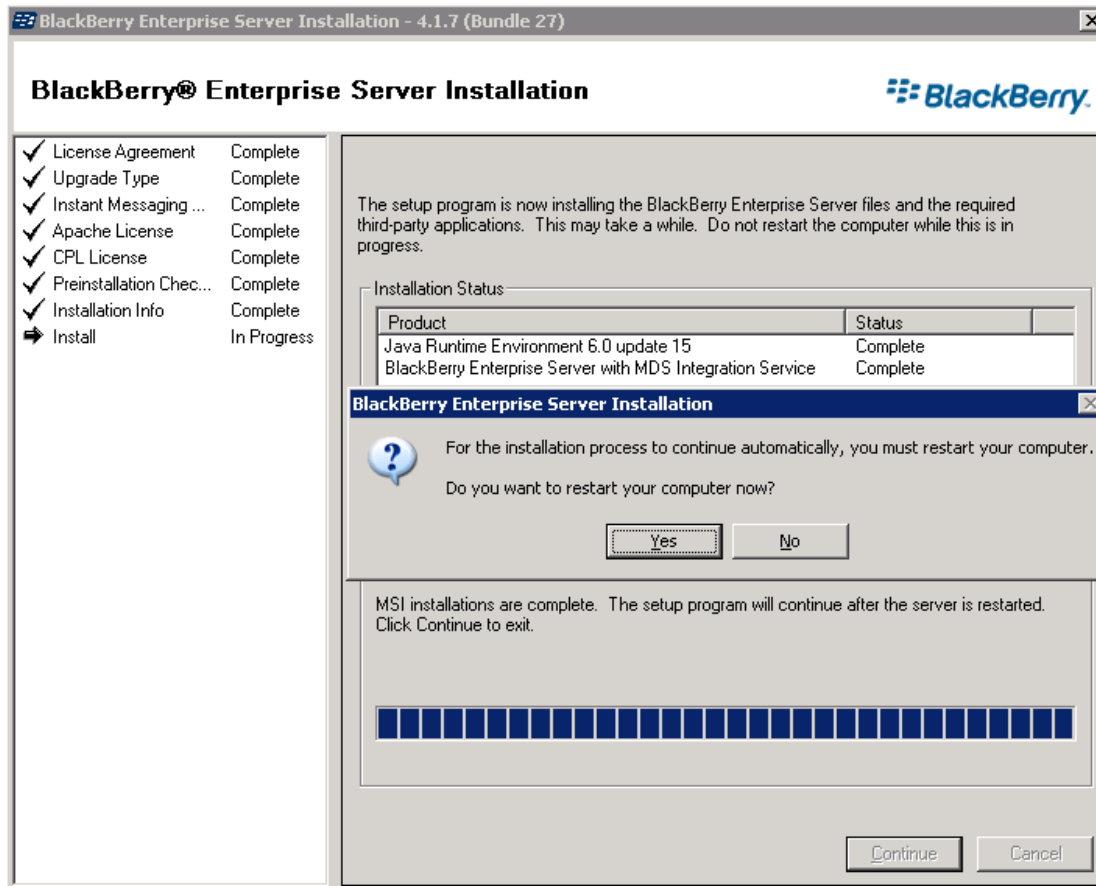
BlackBerry Enterprise Server Installation - 4.1.7 (Bundle 27)

BlackBerry® Enterprise Server Installation

BlackBerry.

| | |
|---|---|
| License Agreement | Complete |
| Upgrade Type | Complete |
| Instant Messaging ... | Complete |
| Apache License | Complete |
| CPL License | Complete |
| Preinstallation Chec... | Complete |
| Installation Info | Complete |
| Install | In Progress |

The setup program is now installing the BlackBerry Enterprise Server files and the required third-party applications. This may take a while. Do not restart the computer while this is in progress.

Installation Status

| Product | Status |
|---|---|
| Java Runtime Environment 6.0 update 15 | Complete |
| BlackBerry Enterprise Server with MDS Integration Service | Complete |

BlackBerry Enterprise Server Installation

For the installation process to continue automatically, you must restart your computer.

Do you want to restart your computer now?

Yes No

MSI installations are complete. The setup program will continue after the server is restarted. Click Continue to exit.

Continue Cancel